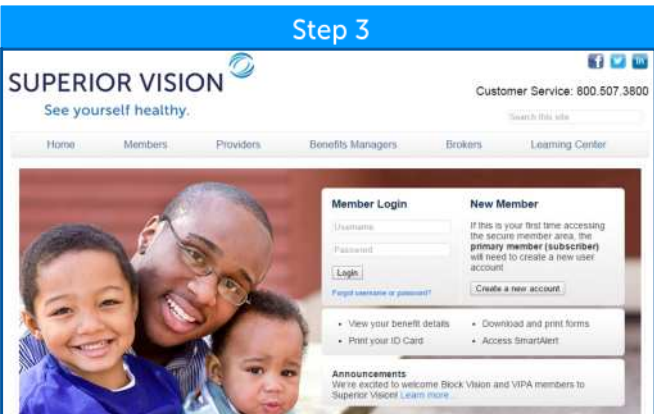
Step 3

SUPERIOR VISION
See yourself healthy.

Customer Service: 800.507.3800

Search this site

Home | Members | Providers | Benefits Managers | Brokers | Learning Center

Member Login

Username

Password

Login

Forgot username or password?

New Member

If this is your first time accessing the secure member area, the **primary member (subscriber)** will need to create a new user account

Create a new account

- View your benefit details
- Print your ID Card
- Download and print forms
- Access SmartAlert

Announcements
We're excited to welcome Block Vision and VIPA members to Superior Vision! Learn more...